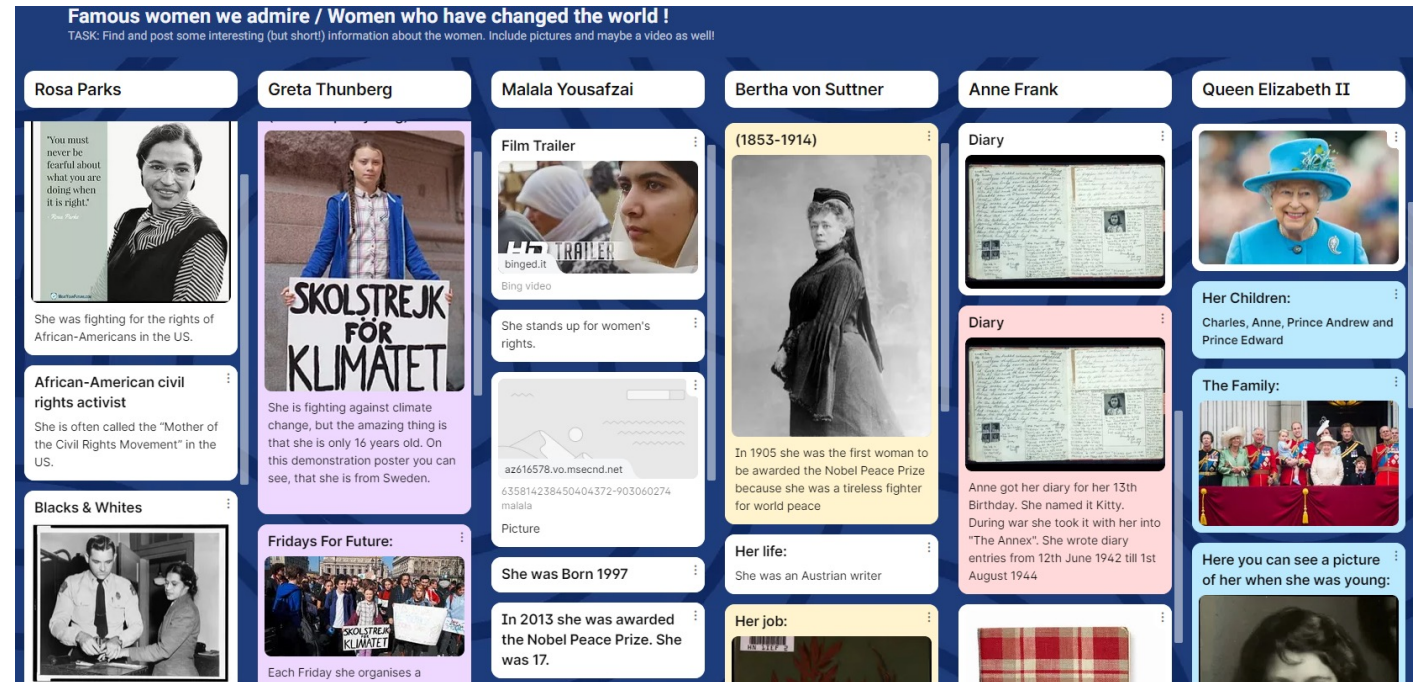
Famous women we admire / Women who have changed the world !
TASK: Find and post some interesting (but short!) information about the women. Include pictures and maybe a video as well!

Rosa Parks

"You must never be fearful about what you are doing when it is right."
Rosa Parks

She was fighting for the rights of African-Americans in the US.

African-American civil rights activist
She is often called the "Mother of the Civil Rights Movement" in the US.

Blacks & Whites

Greta Thunberg

SKOLSTREJK FÖR KLIMATET

She is fighting against climate change, but the amazing thing is that she is only 16 years old. On this demonstration poster you can see, that she is from Sweden.

Fridays For Future:

SKOLSTREJK KLIMATET

Each Friday she organises a

Malala Yousafzai

Film Trailer
TRAILER
binged.it
Bing video

She stands up for women's rights.

az616578.vo.msecnd.net
635814238450404372-903060274
malala
Picture

She was Born 1997

In 2013 she was awarded the Nobel Peace Prize. She was 17.

Bertha von Suttner

(1853-1914)

In 1905 she was the first woman to be awarded the Nobel Peace Prize because she was a tireless fighter for world peace

Her life:
She was an Austrian writer

Her job:

Anne Frank

Diary

Diary

Anne got her diary for her 13th Birthday. She named it Kitty. During war she took it with her into "The Annex". She wrote diary entries from 12th June 1942 till 1st August 1944

Queen Elizabeth II

Her Children:
Charles, Anne, Prince Andrew and Prince Edward

The Family:

Here you can see a picture of her when she was young: